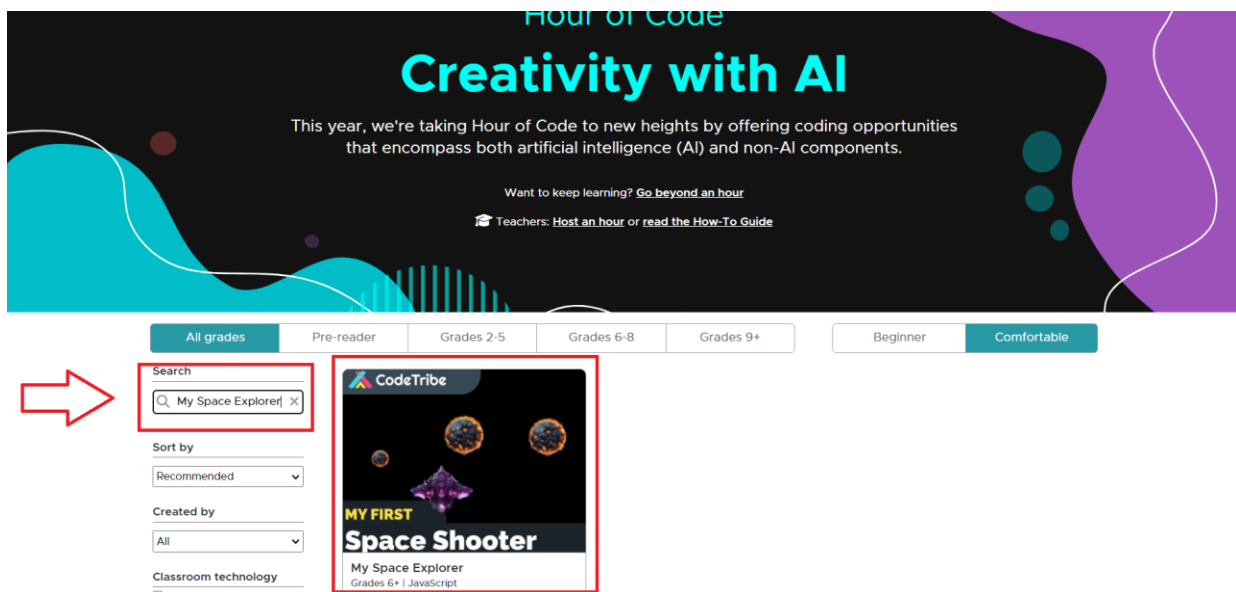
Hour of Code

Creativity with AI

This year, we're taking Hour of Code to new heights by offering coding opportunities that encompass both artificial intelligence (AI) and non-AI components.

Want to keep learning? Go beyond an hour

Teachers: Host an hour or read the How-To Guide

All grades | Pre-reader | Grades 2-5 | Grades 6-8 | Grades 9+

Beginner | Comfortable

Search

My Space Explorer

Sort by

Recommended

Created by

All

Classroom technology

CodeTribe

MY FIRST

Space Shooter

My Space Explorer

Grades 6+ | JavaScript